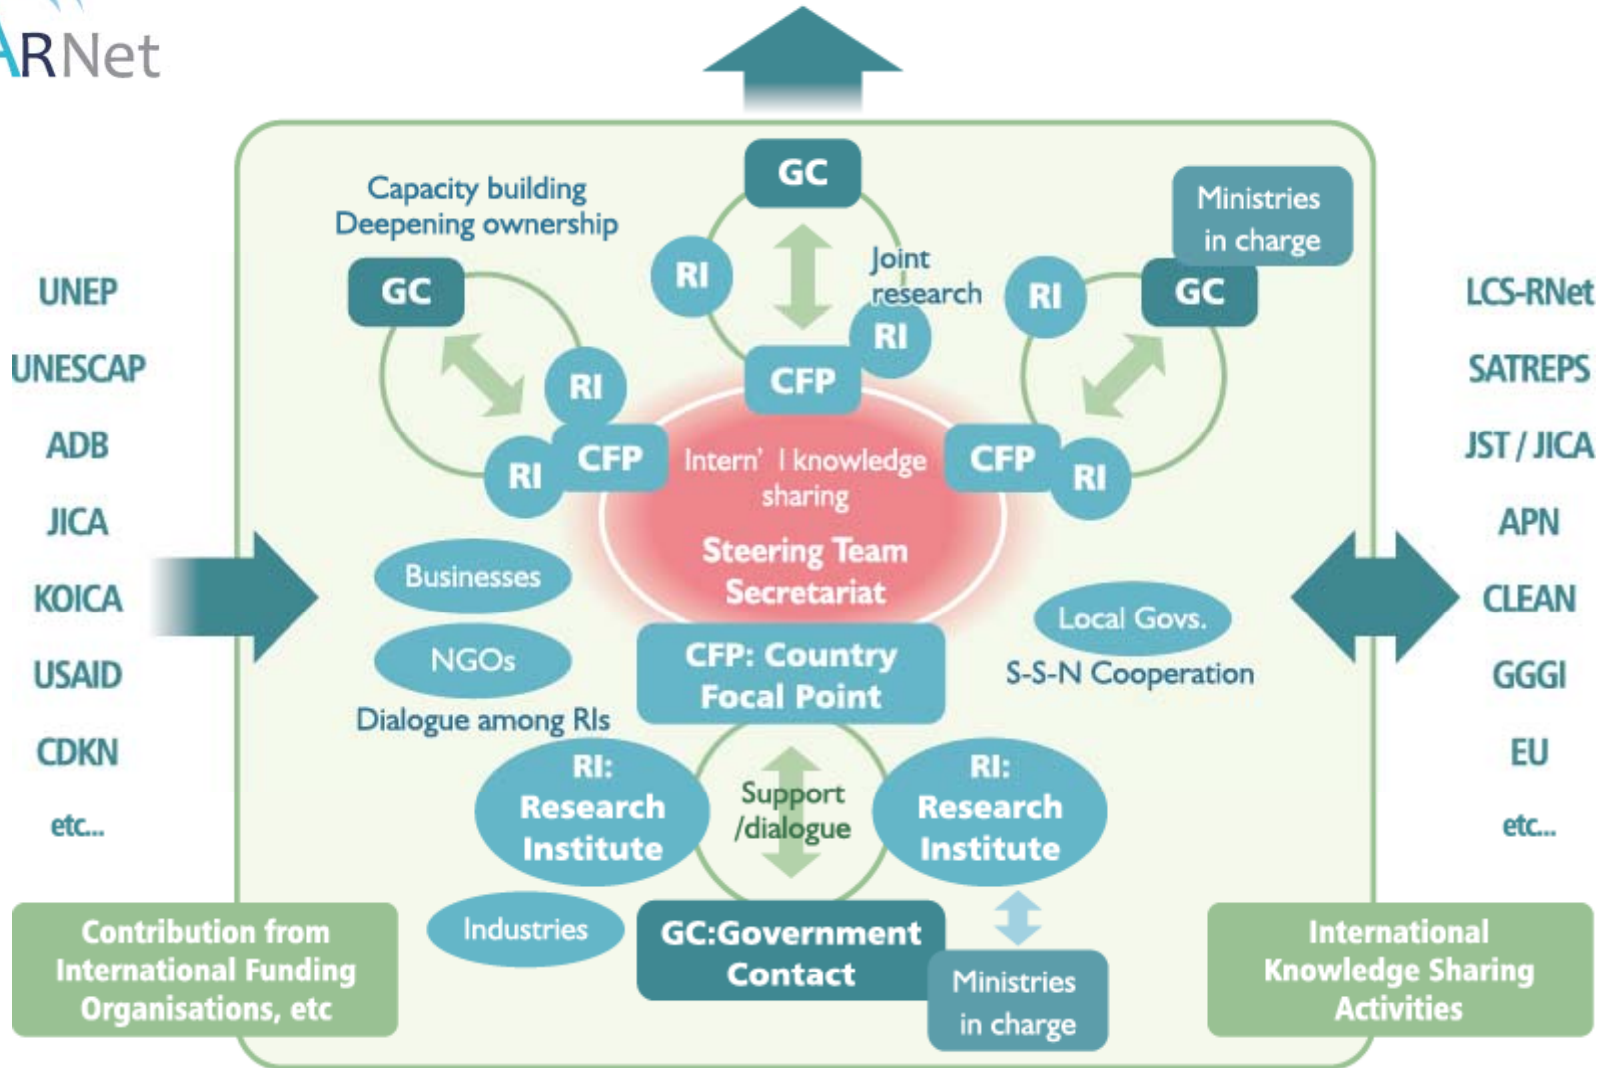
ARNet

GC

Capacity building
Deepening ownership

Ministries in charge

UNEP
UNESCAP
ADB
JICA
KOICA
USAID
CDKN
etc...

GC
RI
Joint research
RI
RI
GC
RI
CFP
RI
CFP
Intern' l knowledge sharing
CFP
RI
Steering Team Secretariat

LCS-RNet
SATREPS
JST / JICA
APN
CLEAN
GGGI
EU
etc...

Businesses
NGOs
Local Govs.
S-S-N Cooperation
CFP: Country Focal Point
Dialogue among RIs
RI: Research Institute
Support /dialogue
RI: Research Institute
Industries
GC:Government Contact
Ministries in charge

Contribution from International Funding Organisations, etc

International Knowledge Sharing Activities